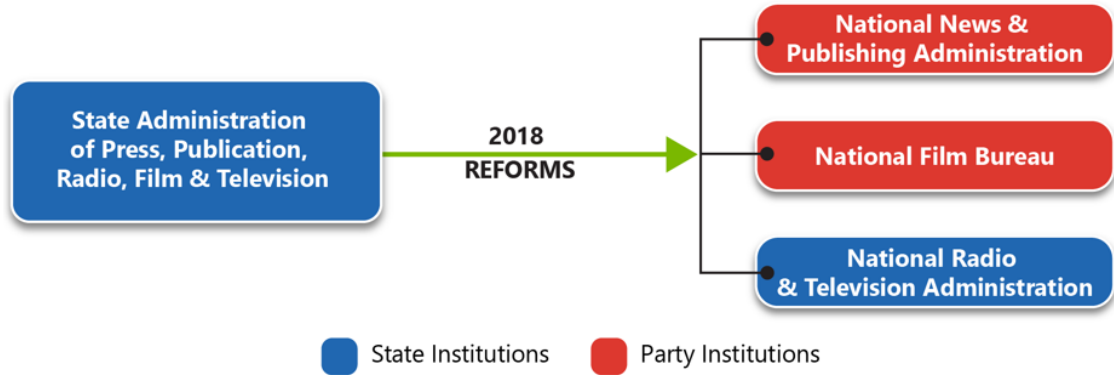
State Administration of Press, Publication, Radio, Film & Television

2018 REFORMS

National News & Publishing Administration

National Film Bureau

National Radio & Television Administration

State Institutions

Party Institutions